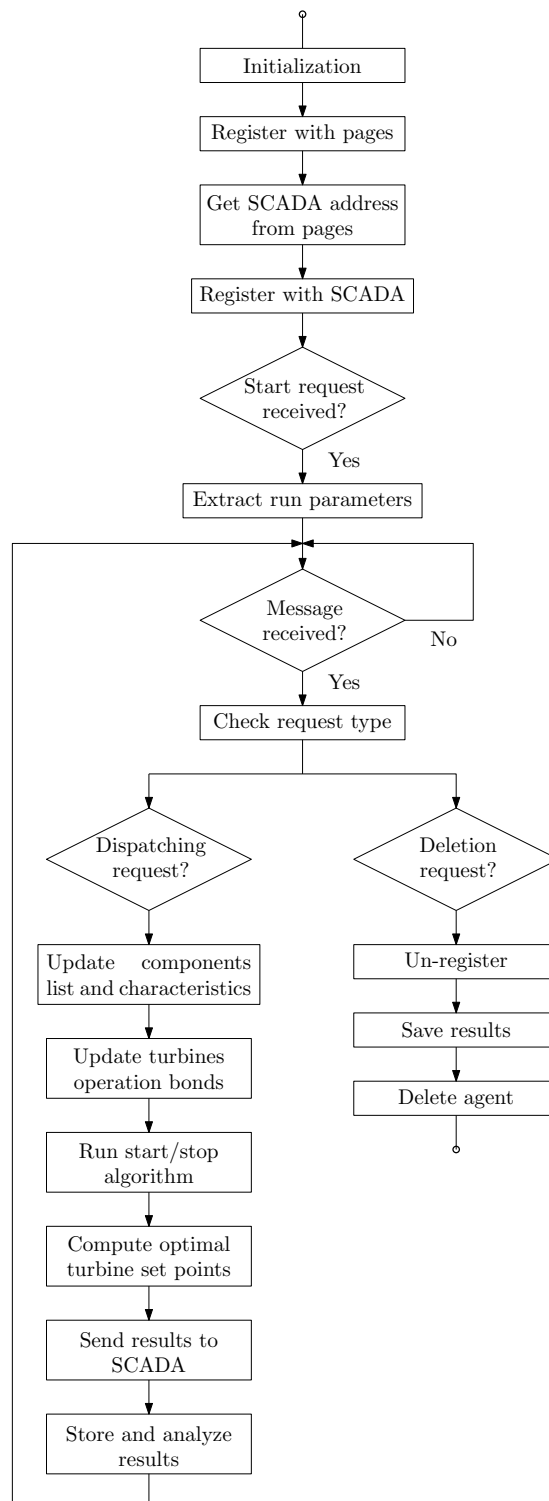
Initialization

Register with pages

Get SCADA address from pages

Register with SCADA

Start request received?

Yes

Extract run parameters

Message received?

No

Yes

Check request type

Dispatching request?

Deletion request?

Update components list and characteristics

Un-register

Save results

Delete agent

Update turbines operation bonds

Run start/stop algorithm

Compute optimal turbine set points

Send results to SCADA

Store and analyze results